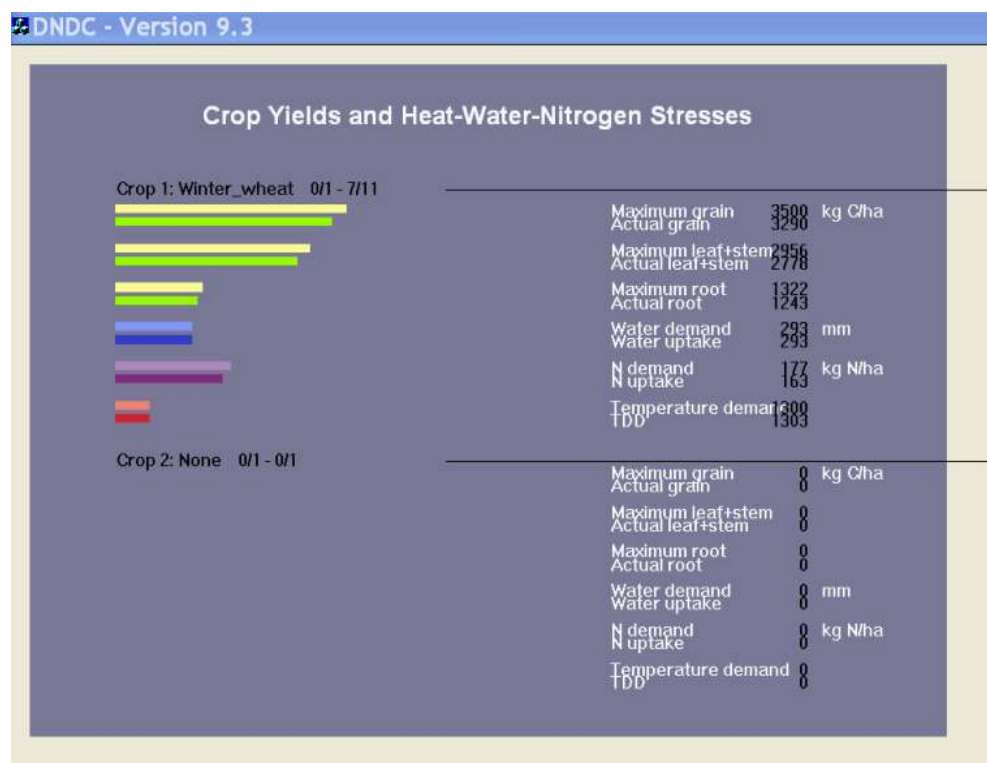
DNDC - Version 9.3

Crop Yields and Heat-Water-Nitrogen Stresses

Crop 1: Winter_wheat 0/1 - 7/11

Maximum grain 3500 kg C/ha
Actual grain 3290

Maximum leaf+stem 2956
Actual leaf+stem 2778

Maximum root 1322
Actual root 1243

Water demand 293 mm
Water uptake 293

N demand 177 kg N/ha
N uptake 163

Temperature demand 1300
TDD 1303

Crop 2: None 0/1 - 0/1

Maximum grain 0 kg C/ha
Actual grain 0

Maximum leaf+stem 0
Actual leaf+stem 0

Maximum root 0
Actual root 0

Water demand 0 mm
Water uptake 0

N demand 0 kg N/ha
N uptake 0

Temperature demand 0
TDD 0